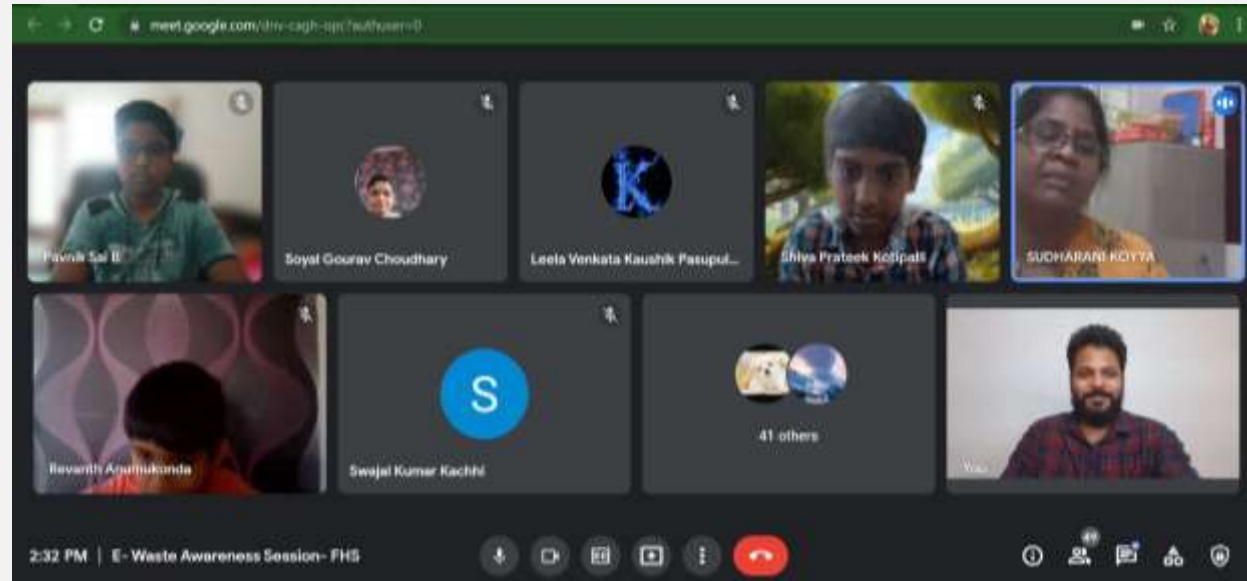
meet.google.com/dnv-cagh-ojc?authuser=0

Pavan Sai B

Soyal Gourav Choudhary

K

Leela Venkata Kaushik Pasupul...

Shiva Prateek Kotipalli

SUDHARANI KOYYA

Revanth Anumukonda

S

Swajal Kumar Kachhi

41 others

You

2:32 PM | E- Waste Awareness Session- FHS

49